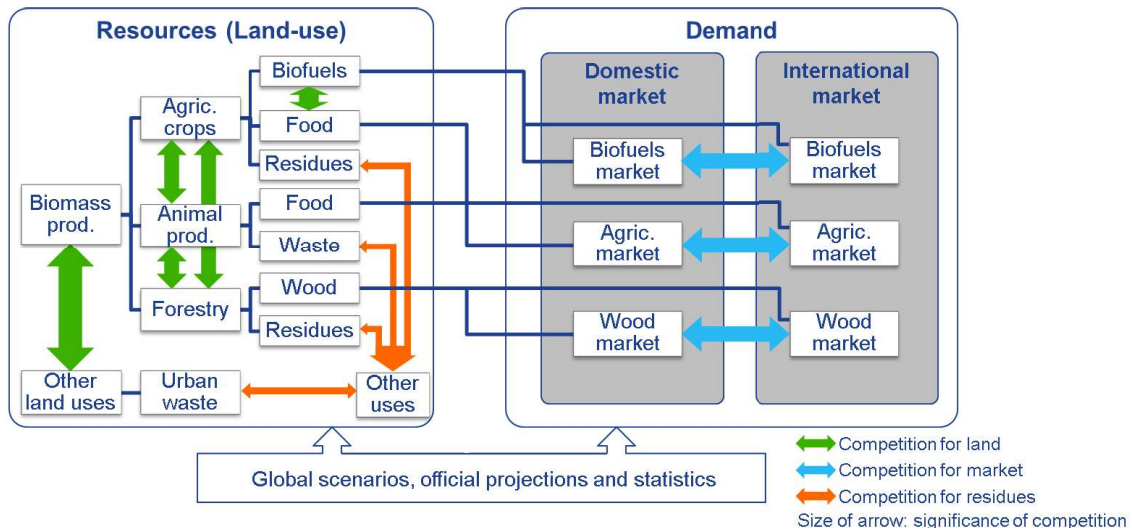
Resources (Land-use)

Biofuels
Agric. crops
Food
Residues
Biomass prod.
Animal prod.
Food
Waste
Forestry
Wood
Residues
Other land uses
Urban waste
Other uses

Demand

Domestic market
International market
Biofuels market
Biofuels market
Agric. market
Agric. market
Wood market
Wood market

Global scenarios, official projections and statistics

Competition for land
Competition for market
Competition for residues
Size of arrow: significance of competition